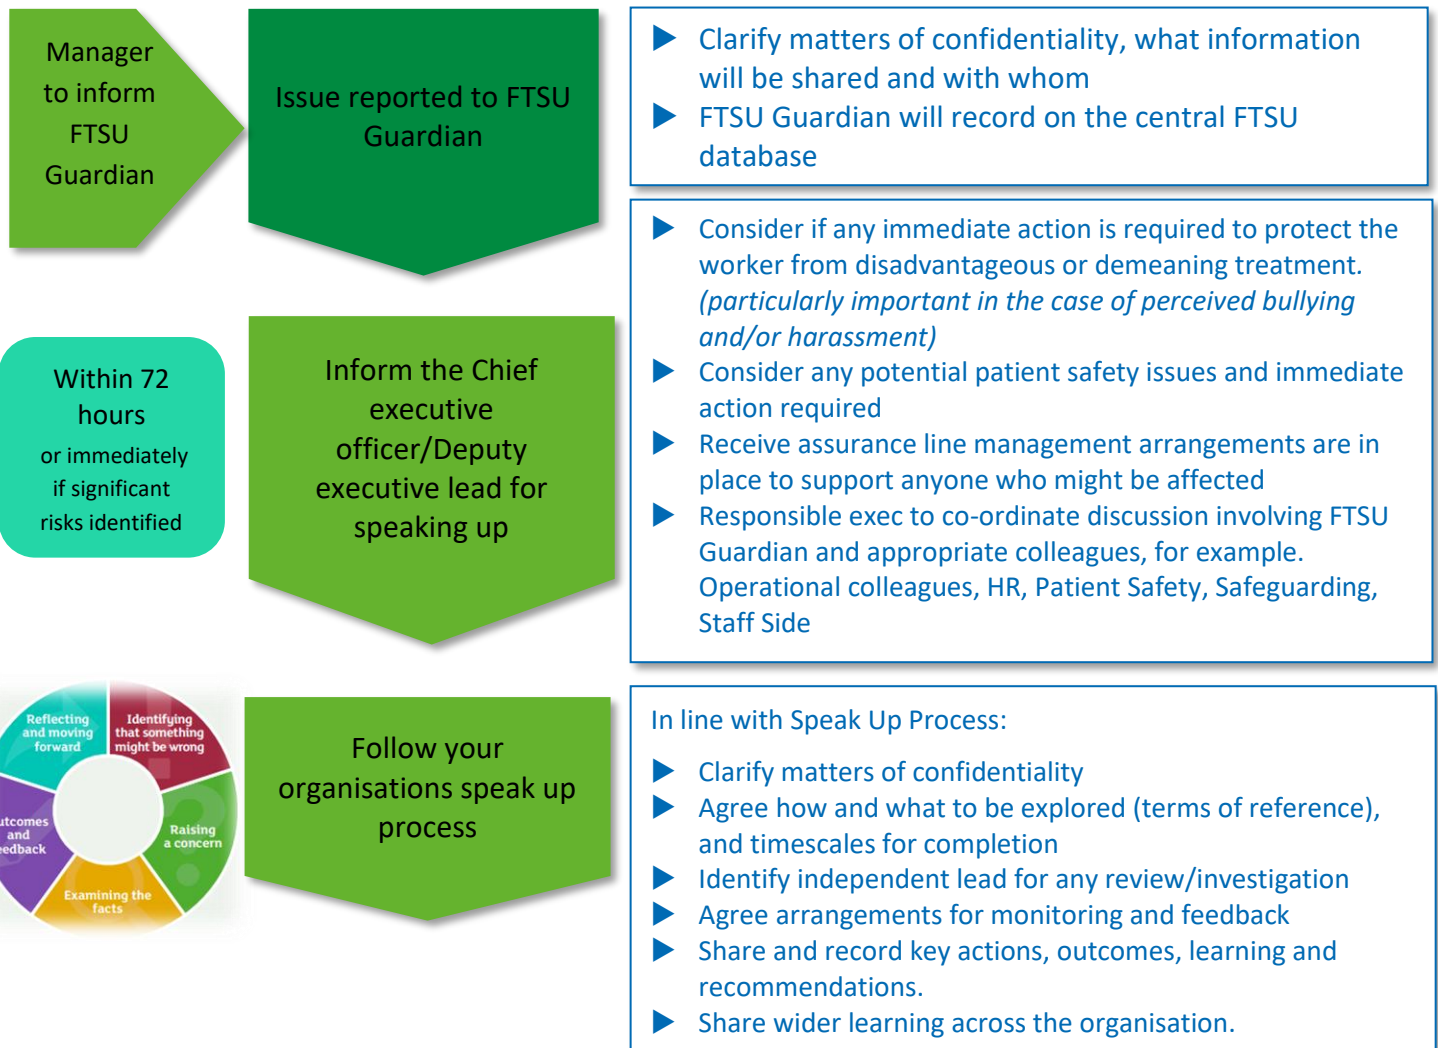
Manager to inform FTSU Guardian

Issue reported to FTSU Guardian

- Clarify matters of confidentiality, what information will be shared and with whom
- FTSU Guardian will record on the central FTSU database

Within 72 hours

or immediately if significant risks identified

Inform the Chief executive officer/Deputy executive lead for speaking up

- Consider if any immediate action is required to protect the worker from disadvantageous or demeaning treatment. *(particularly important in the case of perceived bullying and/or harassment)*
- Consider any potential patient safety issues and immediate action required
- Receive assurance line management arrangements are in place to support anyone who might be affected
- Responsible exec to co-ordinate discussion involving FTSU Guardian and appropriate colleagues, for example. Operational colleagues, HR, Patient Safety, Safeguarding, Staff Side

Reflecting and moving forward

Identifying that something might be wrong

Raising a concern

Examining the facts

utcomes and eedback

Follow your organisations speak up process

In line with Speak Up Process:

- Clarify matters of confidentiality
- Agree how and what to be explored (terms of reference), and timescales for completion
- Identify independent lead for any review/investigation
- Agree arrangements for monitoring and feedback
- Share and record key actions, outcomes, learning and recommendations.
- Share wider learning across the organisation.